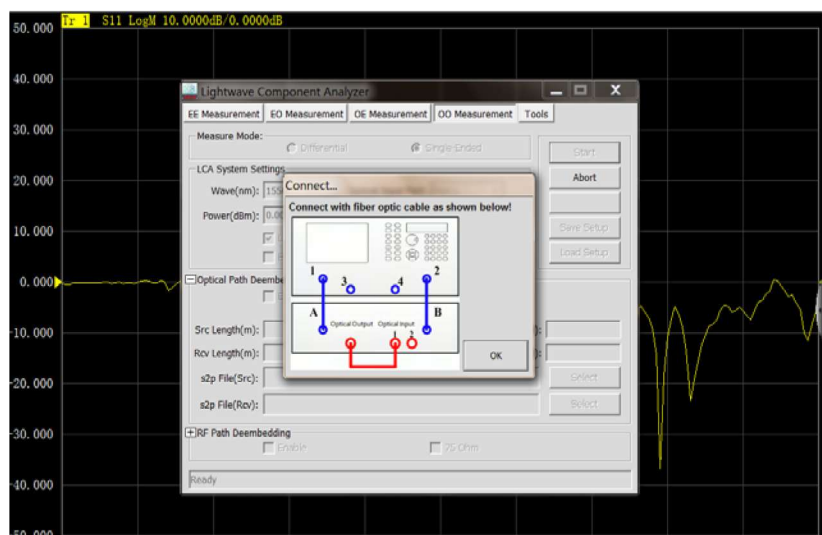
Tr 1 S11 LogM 10.0000dB/0.0000dB

50.000
40.000
30.000
20.000
10.000
0.000
-10.000
-20.000
-30.000
-40.000
-50.000

Lightwave Component Analyzer

EE Measurement | EO Measurement | OE Measurement | OO Measurement | Tools

Measure Mode:
Differential
Single Ended

Start
Abort
Save Setup
Load Setup

LCA System Settings
Wave(nm): 155
Power(dBm): 0.0

Optical Path Deembed

Src Length(m):
Rcv Length(m):
s2p File(Src):
s2p File(Rcv):

Select
Select

RF Path Deembedding
Enable
75 Ohm

Ready

Connect...
Connect with fiber optic cable as shown below!
1
2
3
4
A
B
Optical Output
Optical Input
1
2
OK